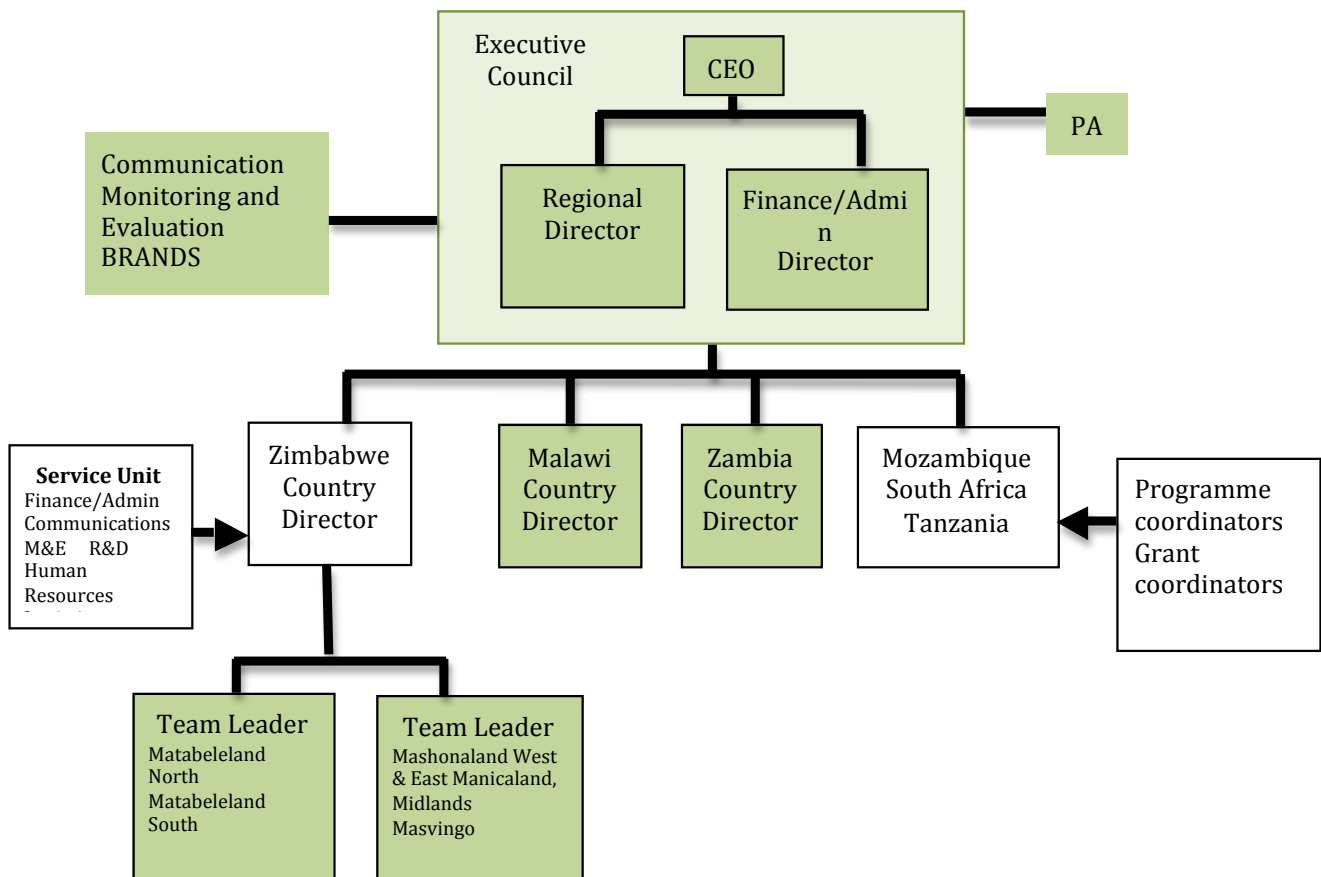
Executive Council

CEO

Regional Director

Finance/Admin Director

PA

Communication Monitoring and Evaluation BRANDS

Service Unit
Finance/Admin
Communications
M&E R&D
Human Resources
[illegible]

Zimbabwe Country Director

Malawi Country Director

Zambia Country Director

Mozambique South Africa Tanzania

Programme coordinators Grant coordinators

Team Leader
Matabeleland North Matabeleland South

Team Leader
Mashonaland West & East Manicaland, Midlands Masvingo